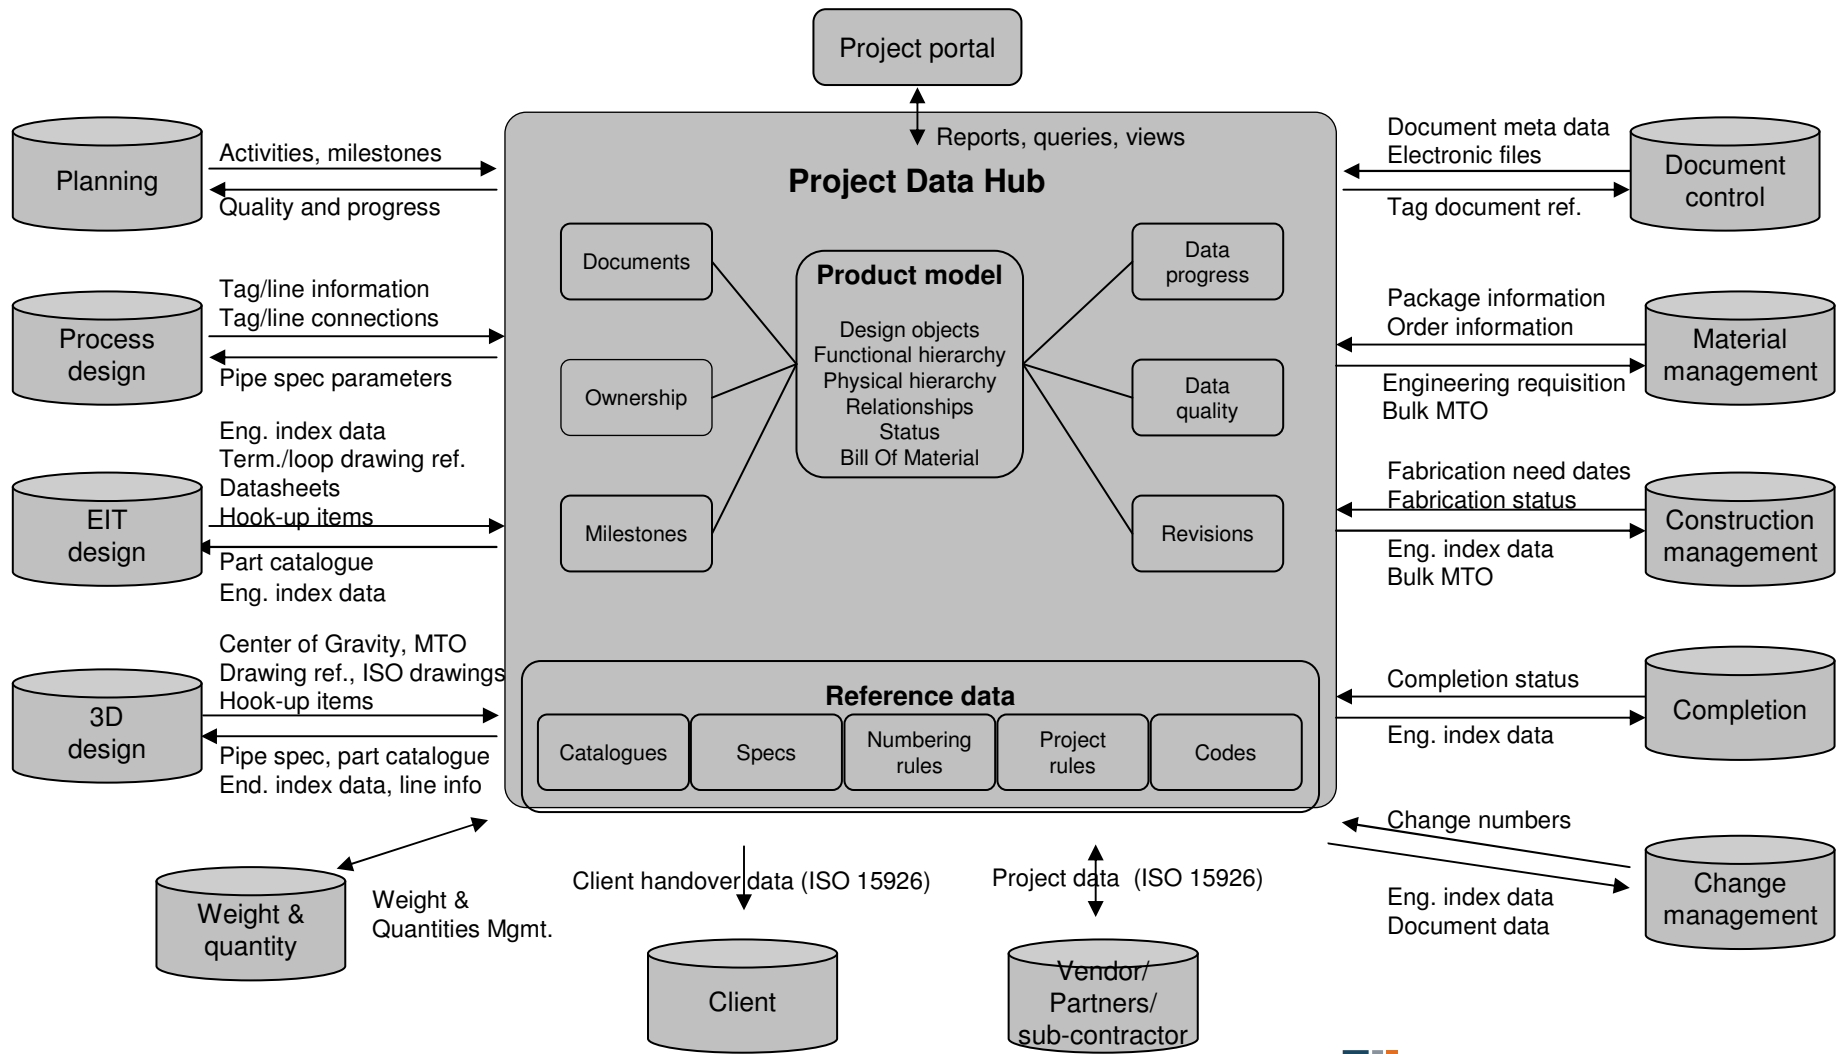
Project portal

Reports, queries, views

Project Data Hub

Planning

Activities, milestones

Quality and progress

Document meta data
Electronic files

Tag document ref.

Document control

Process design

Tag/line information
Tag/line connections

Pipe spec parameters

Documents

Product model

Design objects
Functional hierarchy
Physical hierarchy
Relationships
Status
Bill Of Material

Data progress

Ownership

Data quality

Milestones

Revisions

Package information
Order information

Engineering requisition
Bulk MTO

Material management

EIT design

Eng. index data
Term./loop drawing ref.
Datasheets
Hook-up items

Part catalogue
Eng. index data

Fabrication need dates
Fabrication status

Eng. index data
Bulk MTO

Construction management

3D design

Center of Gravity, MTO
Drawing ref., ISO drawings
Hook-up items

Pipe spec, part catalogue
End. index data, line info

Reference data

Catalogues

Specs

Numbering rules

Project rules

Codes

Completion status

Eng. index data

Completion

Change numbers

Eng. index data
Document data

Change management

Weight & quantity

Weight &
Quantities Mgmt.

Client handover data (ISO 15926)

Client

Project data (ISO 15926)

Vendor/
Partners/
sub-contractor